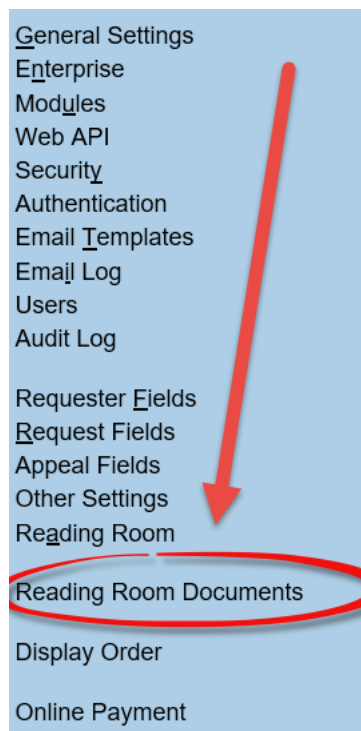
General Settings
Enterprise
Modules
Web API
Security
Authentication
Email Templates
Email Log
Users
Audit Log

Requester Fields
Request Fields
Appeal Fields
Other Settings
Reading Room

Reading Room Documents

Display Order

Online Payment